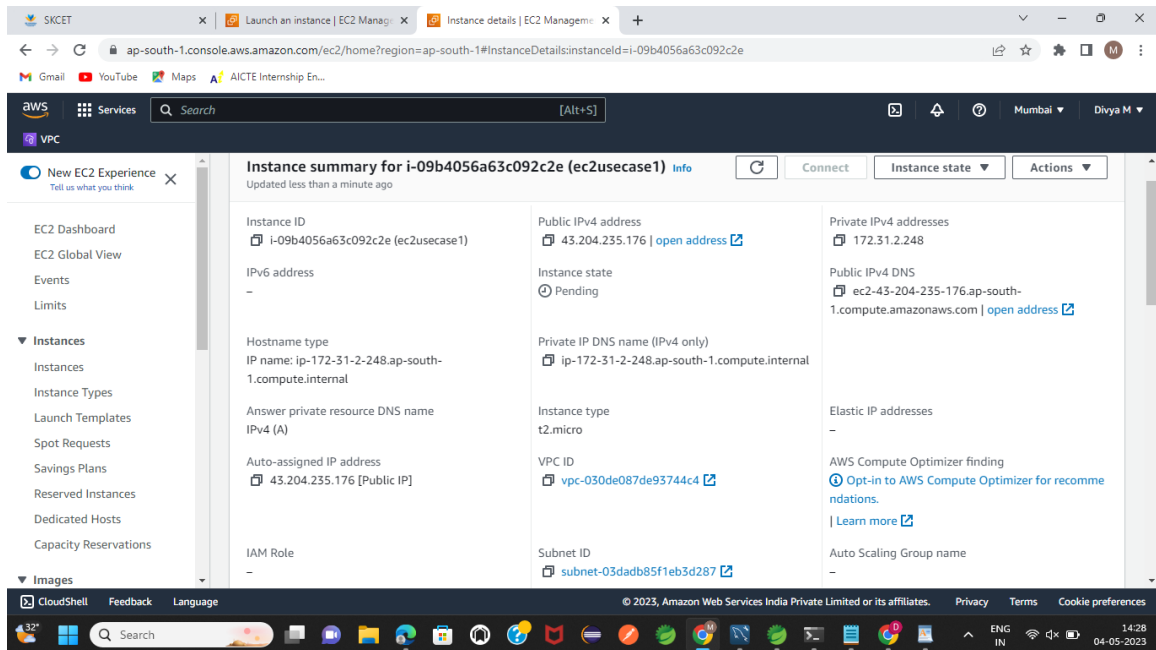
SKCET | Launch an instance | EC2 Manage | Instance details | EC2 Manageme

ap-south-1.console.aws.amazon.com/ec2/home?region=ap-south-1#InstanceDetails:instanceId=i-09b4056a63c092c2e

Gmail YouTube Maps AICTE Internship En...

aws Services Search [Alt+S] Mumbai ▼ Divya M ▼

VPC

New EC2 Experience
Tell us what you think

EC2 Dashboard
EC2 Global View
Events
Limits

▼ Instances
Instances
Instance Types
Launch Templates
Spot Requests
Savings Plans
Reserved Instances
Dedicated Hosts
Capacity Reservations

▼ Images

Instance summary for i-09b4056a63c092c2e (ec2usecase1) Info
Updated less than a minute ago

Connect | Instance state ▼ | Actions ▼

| Instance ID | Public IPv4 address | Private IPv4 addresses |
|---|---|---|
| i-09b4056a63c092c2e (ec2usecase1) | 43.204.235.176 \| open address | 172.31.2.248 |
| IPv6 address | Instance state | Public IPv4 DNS |
| – | Pending | ec2-43-204-235-176.ap-south-1.compute.amazonaws.com \| open address |
| Hostname type | Private IP DNS name (IPv4 only) | |
| IP name: ip-172-31-2-248.ap-south-1.compute.internal | ip-172-31-2-248.ap-south-1.compute.internal | |
| Answer private resource DNS name | Instance type | Elastic IP addresses |
| IPv4 (A) | t2.micro | – |
| Auto-assigned IP address | VPC ID | AWS Compute Optimizer finding |
| 43.204.235.176 [Public IP] | vpc-030de087de93744c4 | Opt-in to AWS Compute Optimizer for recommendations. \| Learn more |
| IAM Role | Subnet ID | Auto Scaling Group name |
| – | subnet-03dadb85f1eb3d287 | – |

CloudShell Feedback Language © 2023, Amazon Web Services India Private Limited or its affiliates. Privacy Terms Cookie preferences

32° Search ENG IN 14:28 04-05-2023